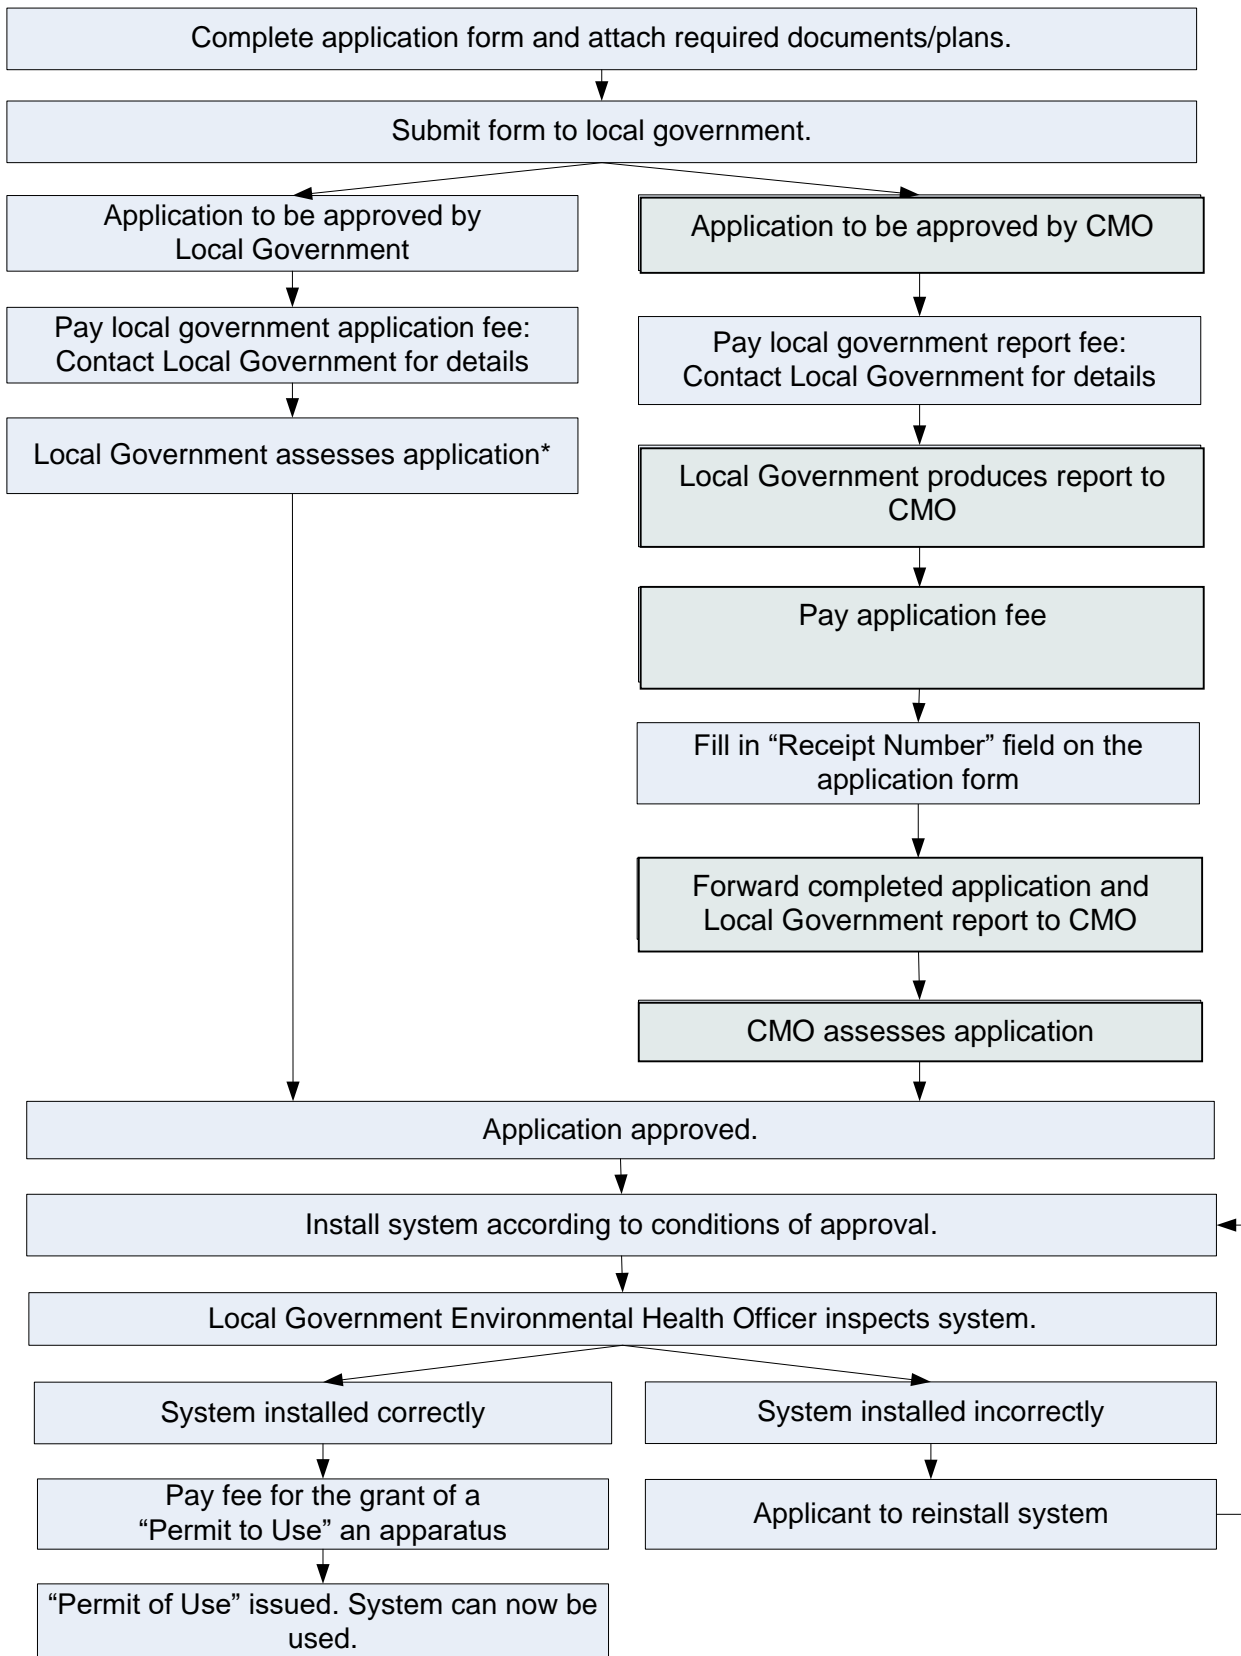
Complete application form and attach required documents/plans.

Submit form to local government.

Application to be approved by Local Government

Pay local government application fee: Contact Local Government for details

Local Government assesses application*

Application to be approved by CMO

Pay local government report fee: Contact Local Government for details

Local Government produces report to CMO

Pay application fee

Fill in “Receipt Number” field on the application form

Forward completed application and Local Government report to CMO

CMO assesses application

Application approved.

Install system according to conditions of approval.

Local Government Environmental Health Officer inspects system.

System installed correctly

Pay fee for the grant of a “Permit to Use” an apparatus

“Permit of Use” issued. System can now be used.

System installed incorrectly

Applicant to reinstall system